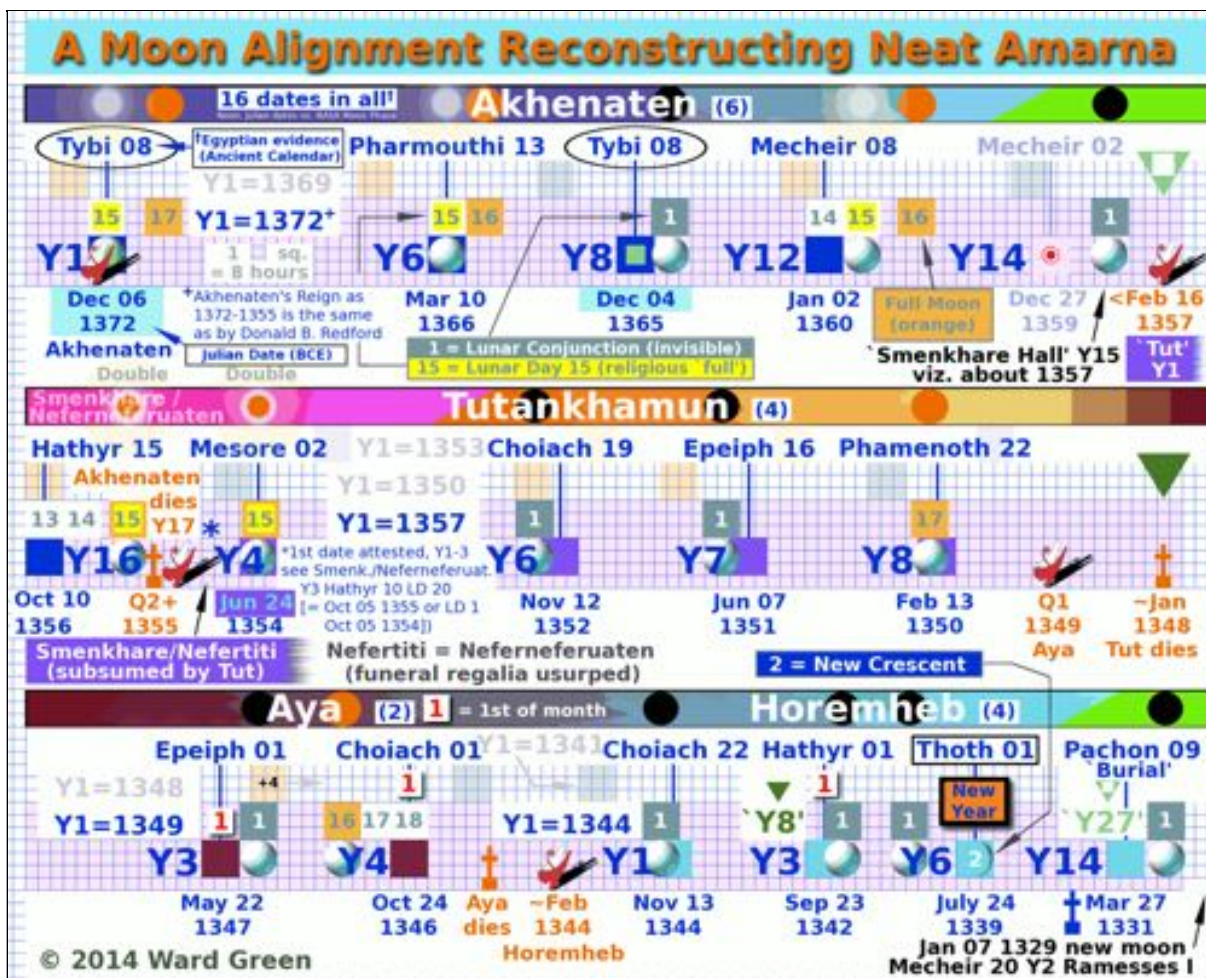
A Moon Alignment Reconstructing Neat Amarna

16 dates in all¹

Akhenaten (6)

Tybi 08 †Egyptian evidence (Ancient Calendar)
Pharmouthi 13
Tybi 08
Mecheir 08
Mecheir 02

Y1=1369
Y1=1372⁺
1 sq. = 8 hours

15 17
Y1
15 16
Y6
1
Y8
14 15 16
Y12
Y14
1

Dec 06 1372 Akhenaten Double
⁺Akhenaten's Reign as 1372-1355 is the same as by Donald B. Redford
Julian Date (BCE)
Double
Mar 10 1366
Dec 04 1365
Jan 02 1360
Full Moon (orange)
Dec 27 1359
<Feb 16 1357

1 = Lunar Conjunction (invisible)
15 = Lunar Day 15 (religious 'full')
`Smenkhare Hall' Y15 viz. about 1357
`Tut' Y1

Smenkhare / Neferneferuaten
Tutankhamun (4)

Hathyr 15
Mesore 02
Y1=1353
Choiach 19
Epeiph 16
Phamenoth 22

Akhenaten dies Y17
Y1=1350
Y1=1357
13 14 15
15
*
1
1
17

Y16
Y4
*1st date attested, Y1-3 see Smenk./Neferneferuat. Y3 Hathyr 10 LD 20 [= Oct 05 1355 or LD 1 Oct 05 1354])
Y6
Y7
Y8

Oct 10 1356
Q2+ 1355
Jun 24 1354
Nov 12 1352
Jun 07 1351
Feb 13 1350
Q1 1349 Aya
~Jan 1348 Tut dies

Smenkhare/Nefertiti (subsumed by Tut)
Nefertiti = Neferneferuaten (funeral regalia usurped)
2 = New Crescent

Aya (2) 1 = 1st of month
Horemheb (4)

Epeiph 01
Choiach 01
Y1=1341
Choiach 22
Hathyr 01
Thoth 01
Pachon 09 `Burial'

Y1=1348
+4
Y1=1349
1 1
1
16 17 18
Y1=1344
1
`Y8'
1
1 1
New Year
`Y27'
1

Y3
Y4
Y1
Y3
Y6
2
Y14

May 22 1347
Oct 24 1346
Aya dies
~Feb 1344 Horemheb
Nov 13 1344
Sep 23 1342
July 24 1339
Mar 27 1331
Jan 07 1329 new moon
Mecheir 20 Y2 Ramesses I

© 2014 Ward Green